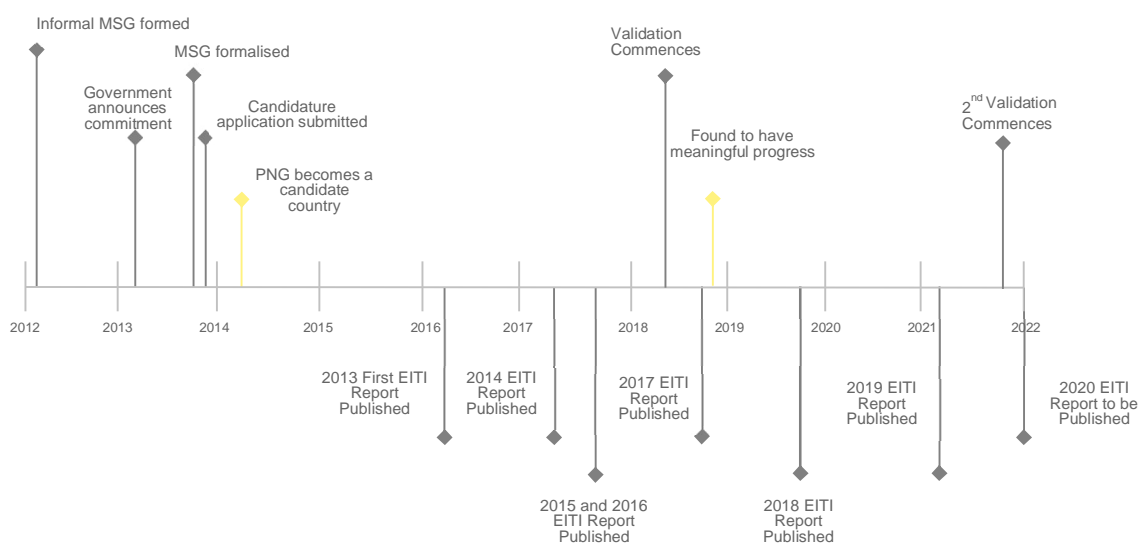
Informal MSG formed

MSG formalised

Government announces commitment

Candidature application submitted

PNG becomes a candidate country

Validation Commences

Found to have meaningful progress

$2^{nd}$ Validation Commences

2012 2013 2014 2015 2016 2017 2018 2019 2020 2021 2022

2013 First EITI Report Published

2014 EITI Report Published

2015 and 2016 EITI Report Published

2017 EITI Report Published

2018 EITI Report Published

2019 EITI Report Published

2020 EITI Report to be Published